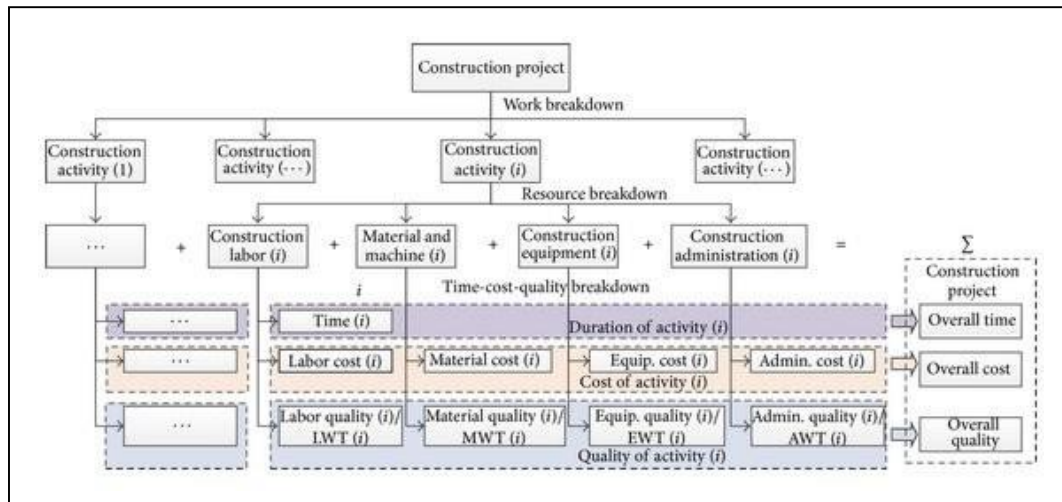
Construction project

Work breakdown

Construction activity (1)

Construction activity (···)

Construction activity (i)

Construction activity (···)

Resource breakdown

···

+

Construction labor (i)

+

Material and machine (i)

+

Construction equipment (i)

+

Construction administration (i)

=

Σ

Construction project

i

Time-cost-quality breakdown

···

Time (i)

Duration of activity (i)

Overall time

···

Labor cost (i)

Material cost (i)

Equip. cost (i)

Admin. cost (i)

Cost of activity (i)

Overall cost

···

Labor quality (i)/ LWT (i)

Material quality (i)/ MWT (i)

Equip. quality (i)/ EWT (i)

Admin. quality (i)/ AWT (i)

Quality of activity (i)

Overall quality